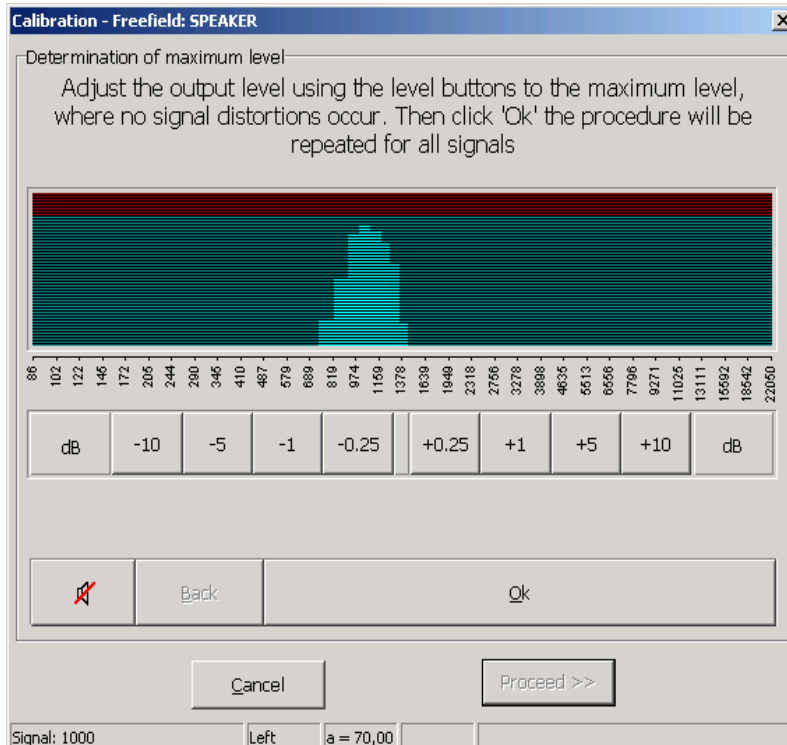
Calibration - Freefield: SPEAKER

Determination of maximum level

Adjust the output level using the level buttons to the maximum level, where no signal distortions occur. Then click 'Ok' the procedure will be repeated for all signals

86 102 122 146 172 205 244 290 345 410 487 579 689 819 974 1159 1378 1639 1949 2318 2756 3278 3898 4635 5513 6556 7796 9271 11025 13111 15592 18542 22050

| dB | -10 | -5 | -1 | -0.25 | +0.25 | +1 | +5 | +10 | dB |
|---|---|---|---|---|---|---|---|---|---|

Back

Ok

Cancel

Proceed >>

Signal: 1000 | Left | a = 70,00